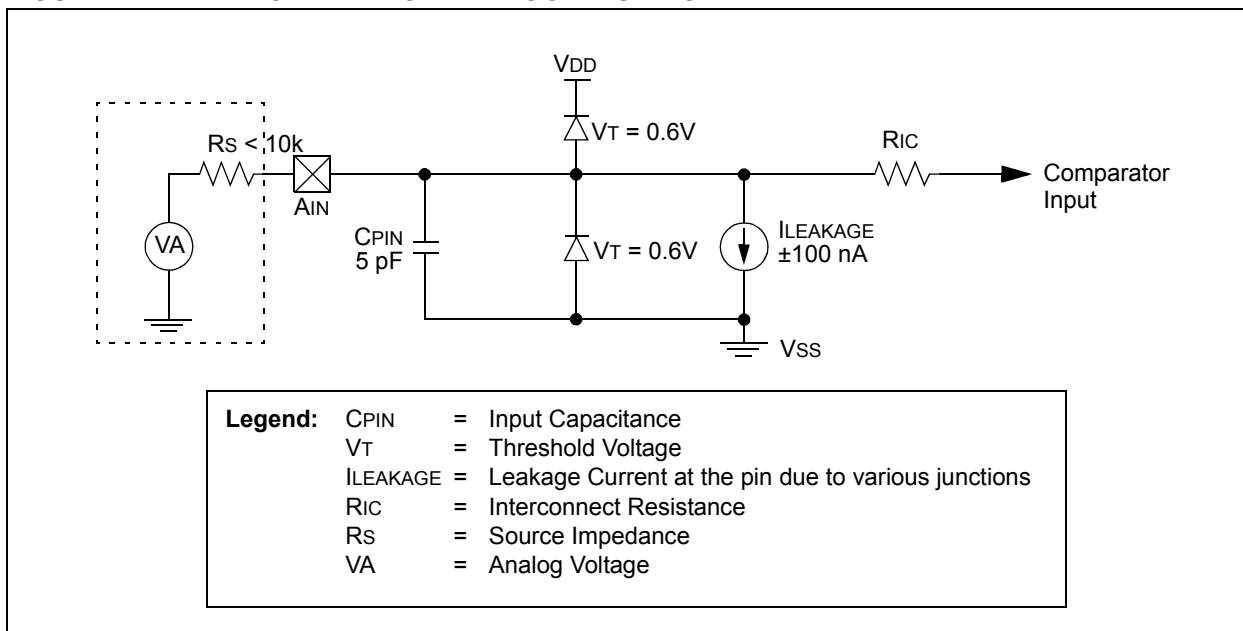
VDD

VT = 0.6V

RS < 10k

RIC

Comparator Input

AIN

VA

CPIN 5 pF

VT = 0.6V

ILEAKAGE ±100 nA

VSS

| **Legend:** | CPIN | = | Input Capacitance |
|---|---|---|---|
| | VT | = | Threshold Voltage |
| | ILEAKAGE | = | Leakage Current at the pin due to various junctions |
| | RIC | = | Interconnect Resistance |
| | RS | = | Source Impedance |
| | VA | = | Analog Voltage |